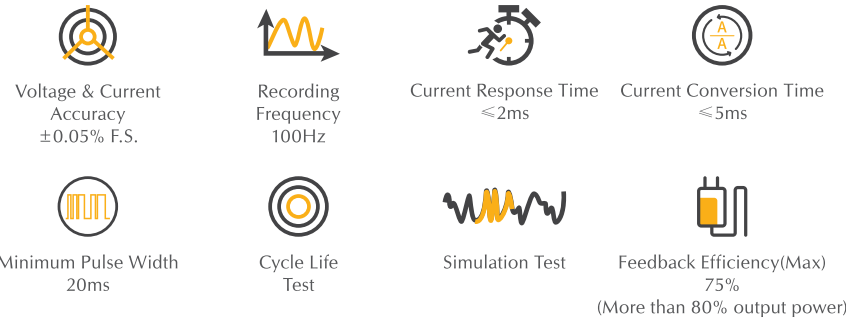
Voltage & Current Accuracy
±0.05% F.S.

Recording Frequency
100Hz

Current Response Time
⩽2ms

Current Conversion Time
⩽5ms

Minimum Pulse Width
20ms

Cycle Life Test

Simulation Test

Feedback Efficiency(Max)
75%
(More than 80% output power)